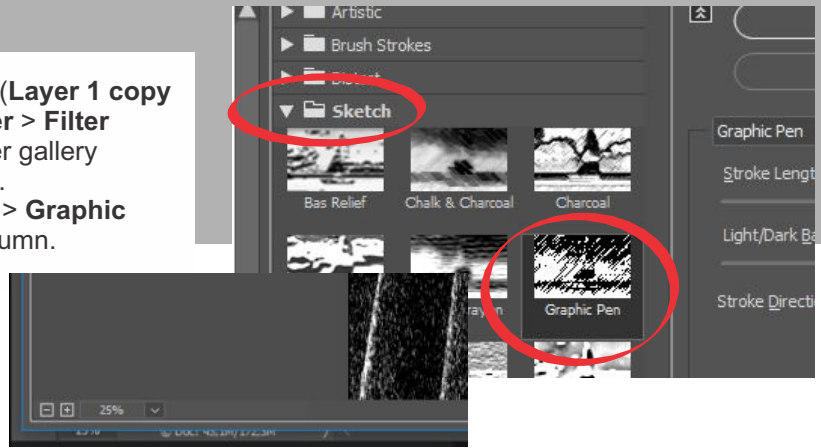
(Layer 1 copy
er > Filter
er gallery
.
> Graphic
umn.

Artistic
Brush Strokes
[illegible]
Sketch
Bas Relief
Chalk & Charcoal
Charcoal
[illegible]rayon
Graphic Pen

Graphic Pen
Stroke Lengt
Light/Dark Ba
Stroke Directi

25%
Doc: 45.1M/172.5M